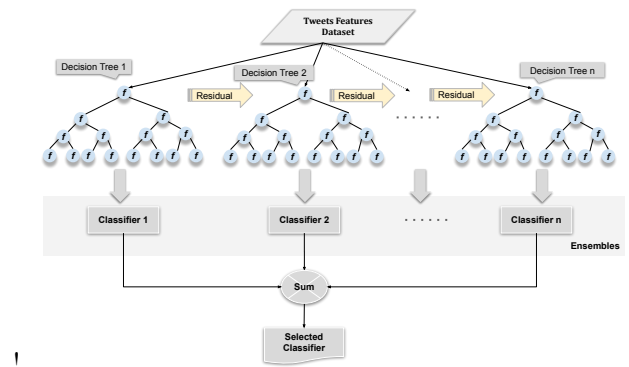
Tweets Features Dataset

Decision Tree 1

Decision Tree 2

Decision Tree n

Residual

Residual

Residual

f f f f f f f f f f f f f f f

f f f f f f f f f f f f f f f

f f f f f f f f f f f f f f f

......

Classifier 1

Classifier 2

......

Classifier n

Ensembles

Sum

Selected Classifier